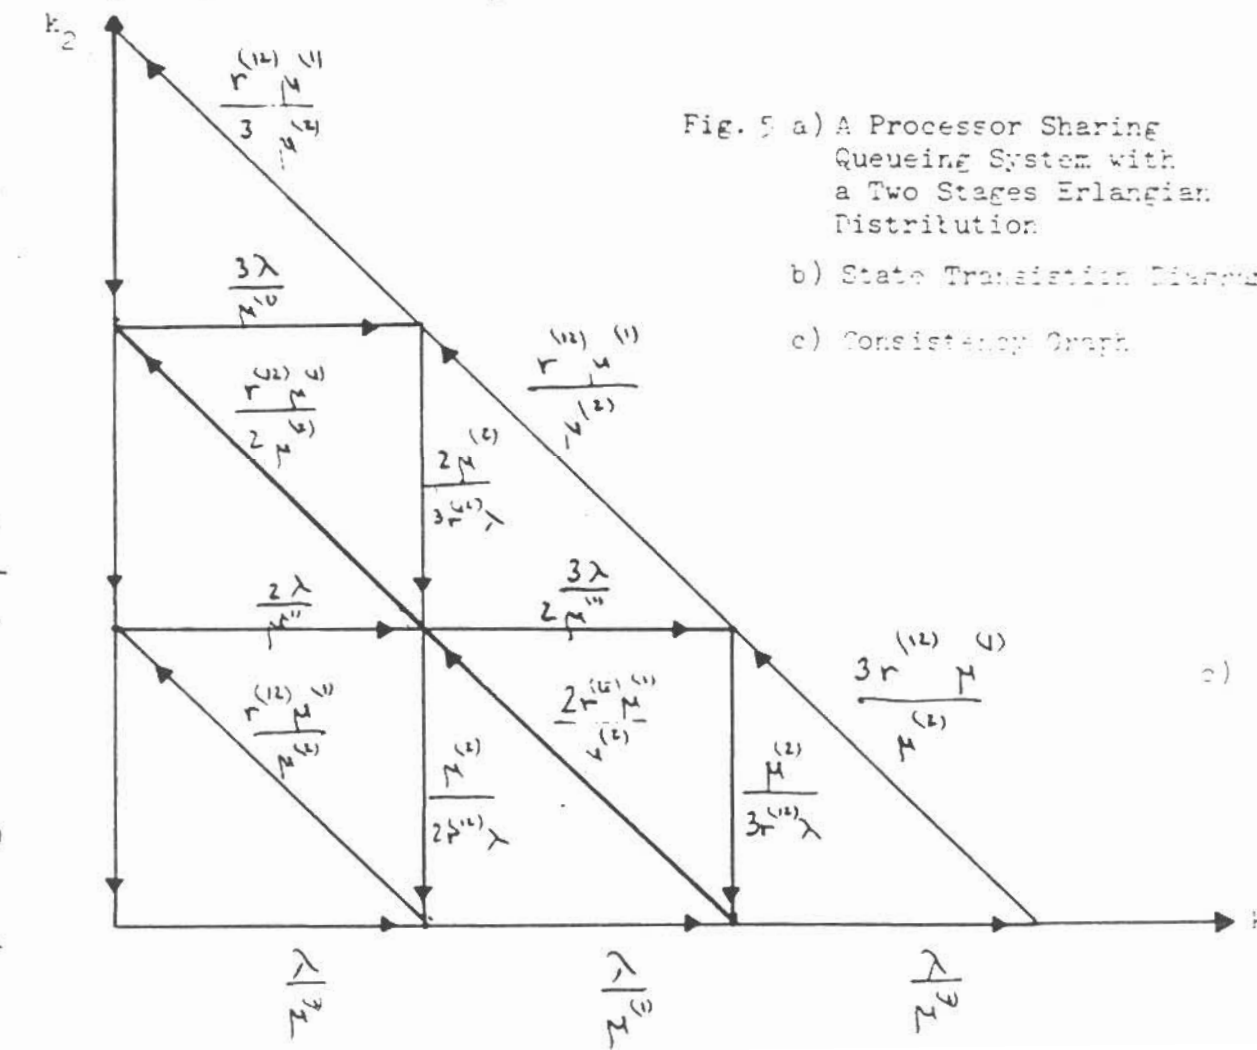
$k_2$

$\frac{r^{(12)}}{3} \frac{\mu^{(1)}}{\mu^{(2)}}$

Fig. 5 a) A Processor Sharing Queueing System with a Two Stages Erlangian Distribution

b) State Transition Diagram

c) Consistency Graph

$\frac{3\lambda}{\mu^{(1)}}$

$\frac{r^{(12)}\mu^{(1)}}{\mu^{(2)}}$

$\frac{r^{(12)}\mu^{(1)}}{2\mu^{(2)}}$

$\frac{2\mu^{(2)}}{3r^{(12)}\lambda}$

$\frac{3\lambda}{2\mu^{(1)}}$

$\frac{2\lambda}{\mu^{(1)}}$

$\frac{3r^{(12)}\mu^{(1)}}{\mu^{(2)}}$

c)

$\frac{r^{(12)}\mu^{(1)}}{\mu^{(2)}}$

$\frac{2r^{(12)}\mu^{(1)}}{\mu^{(2)}}$

$\frac{\mu^{(2)}}{2r^{(12)}\lambda}$

$\frac{\mu^{(2)}}{3r^{(12)}\lambda}$

$\frac{\lambda}{\mu^{(1)}}$

$\frac{\lambda}{\mu^{(1)}}$

$\frac{\lambda}{\mu^{(1)}}$

k